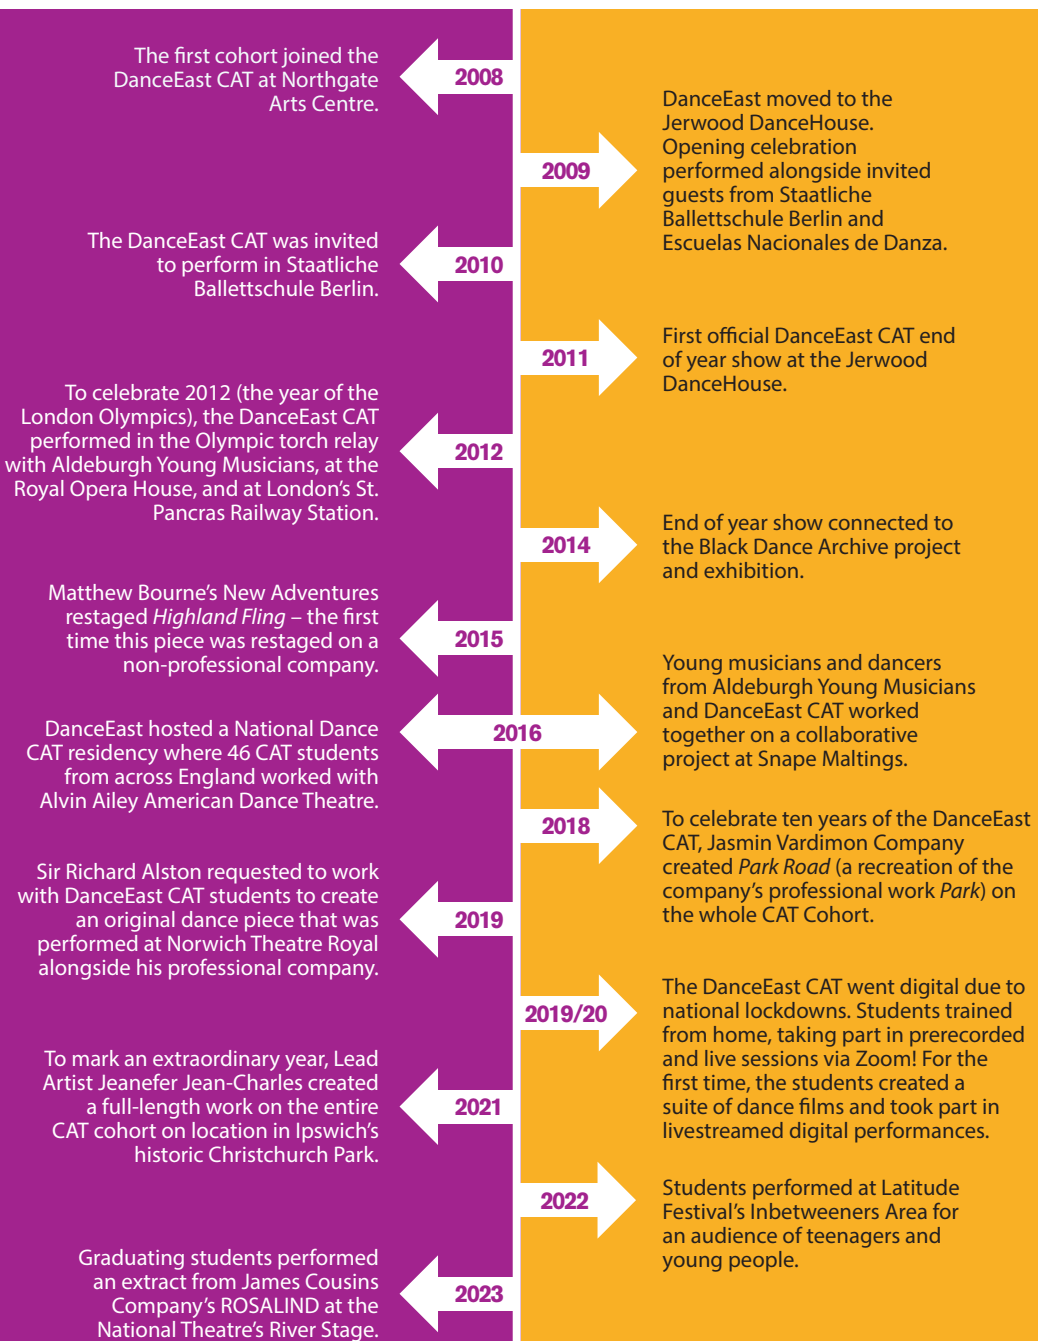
The first cohort joined the DanceEast CAT at Northgate Arts Centre.

2008

2009

DanceEast moved to the Jerwood DanceHouse. Opening celebration performed alongside invited guests from Staatliche Ballettschule Berlin and Escuelas Nacionales de Danza.

The DanceEast CAT was invited to perform in Staatliche Ballettschule Berlin.

2010

2011

First official DanceEast CAT end of year show at the Jerwood DanceHouse.

To celebrate 2012 (the year of the London Olympics), the DanceEast CAT performed in the Olympic torch relay with Aldeburgh Young Musicians, at the Royal Opera House, and at London's St. Pancras Railway Station.

2012

2014

End of year show connected to the Black Dance Archive project and exhibition.

Matthew Bourne's New Adventures restaged *Highland Fling* – the first time this piece was restaged on a non-professional company.

2015

Young musicians and dancers from Aldeburgh Young Musicians and DanceEast CAT worked together on a collaborative project at Snape Maltings.

DanceEast hosted a National Dance CAT residency where 46 CAT students from across England worked with Alvin Ailey American Dance Theatre.

2016

2018

To celebrate ten years of the DanceEast CAT, Jasmin Vardimon Company created *Park Road* (a recreation of the company's professional work *Park*) on the whole CAT Cohort.

Sir Richard Alston requested to work with DanceEast CAT students to create an original dance piece that was performed at Norwich Theatre Royal alongside his professional company.

2019

2019/20

The DanceEast CAT went digital due to national lockdowns. Students trained from home, taking part in prerecorded and live sessions via Zoom! For the first time, the students created a suite of dance films and took part in livestreamed digital performances.

To mark an extraordinary year, Lead Artist Jeanefer Jean-Charles created a full-length work on the entire CAT cohort on location in Ipswich's historic Christchurch Park.

2021

2022

Students performed at Latitude Festival's Inbetweeners Area for an audience of teenagers and young people.

Graduating students performed an extract from James Cousins Company's ROSALIND at the National Theatre's River Stage.

2023